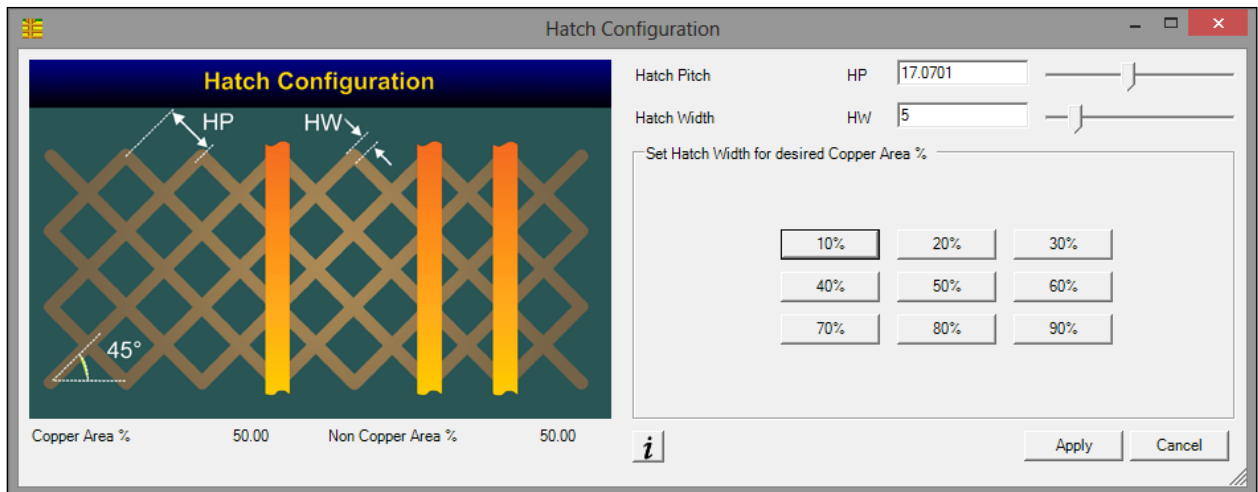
Hatch Configuration

Hatch Configuration

HP

HW

45°

Copper Area % 50.00 Non Copper Area % 50.00

Hatch Pitch HP 17.0701

Hatch Width HW 5

Set Hatch Width for desired Copper Area %

10% 20% 30%

40% 50% 60%

70% 80% 90%

i

Apply Cancel